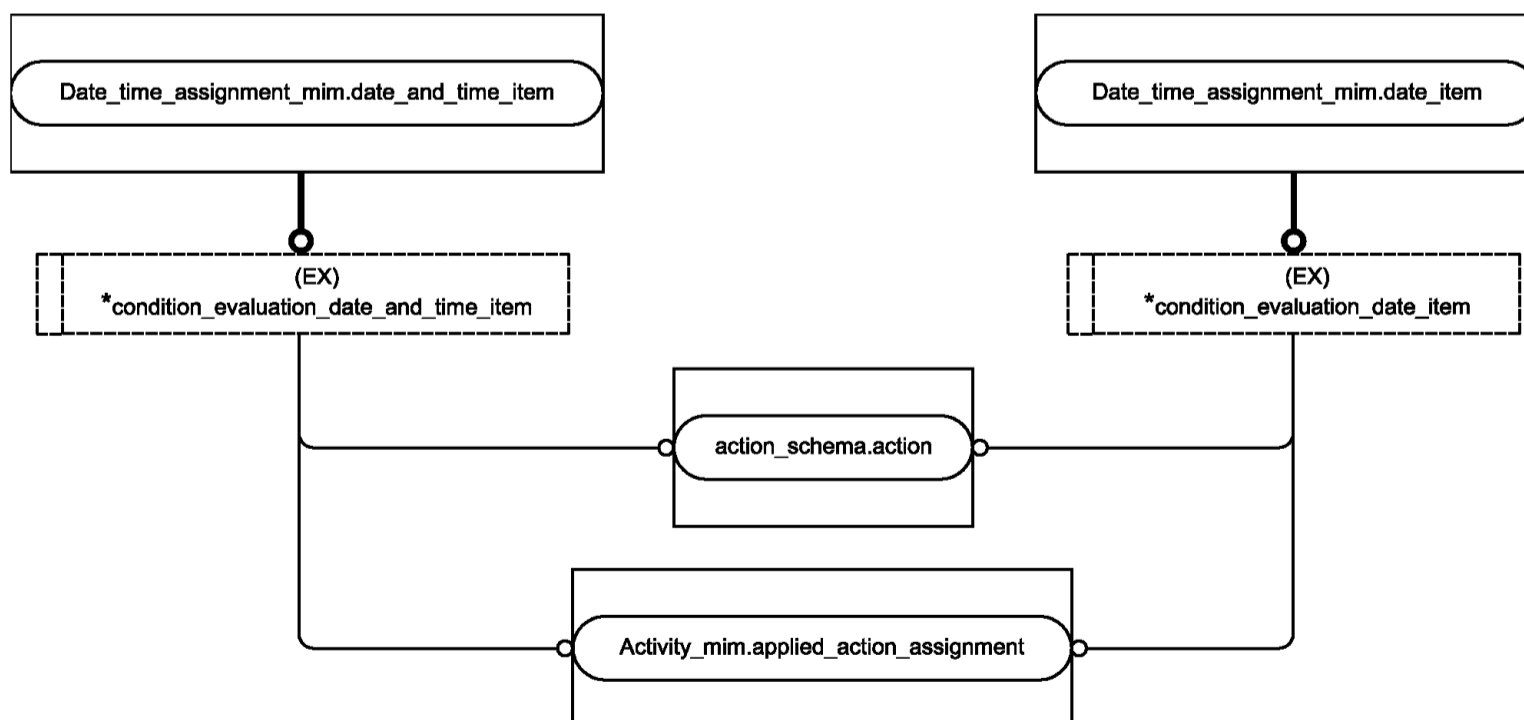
Date_time_assignment_mim.date_and_time_item

Date_time_assignment_mim.date_item

(EX)
*condition_evaluation_date_and_time_item

(EX)
*condition_evaluation_date_item

action_schema.action

Activity_mim.applied_action_assignment